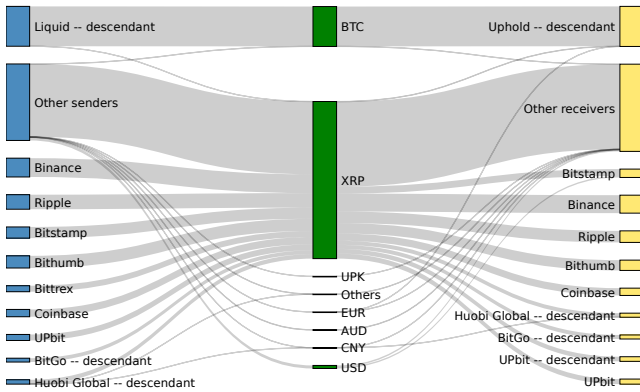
Liquid -- descendant
Other senders
Binance
Ripple
Bitstamp
Bithumb
Bittrex
Coinbase
UPbit
BitGo -- descendant
Huobi Global -- descendant

BTC
XRP
UPK
Others
EUR
AUD
CNY
USD

Uphold -- descendant
Other receivers
Bitstamp
Binance
Ripple
Bithumb
Coinbase
Huobi Global -- descendant
BitGo -- descendant
UPbit -- descendant
UPbit